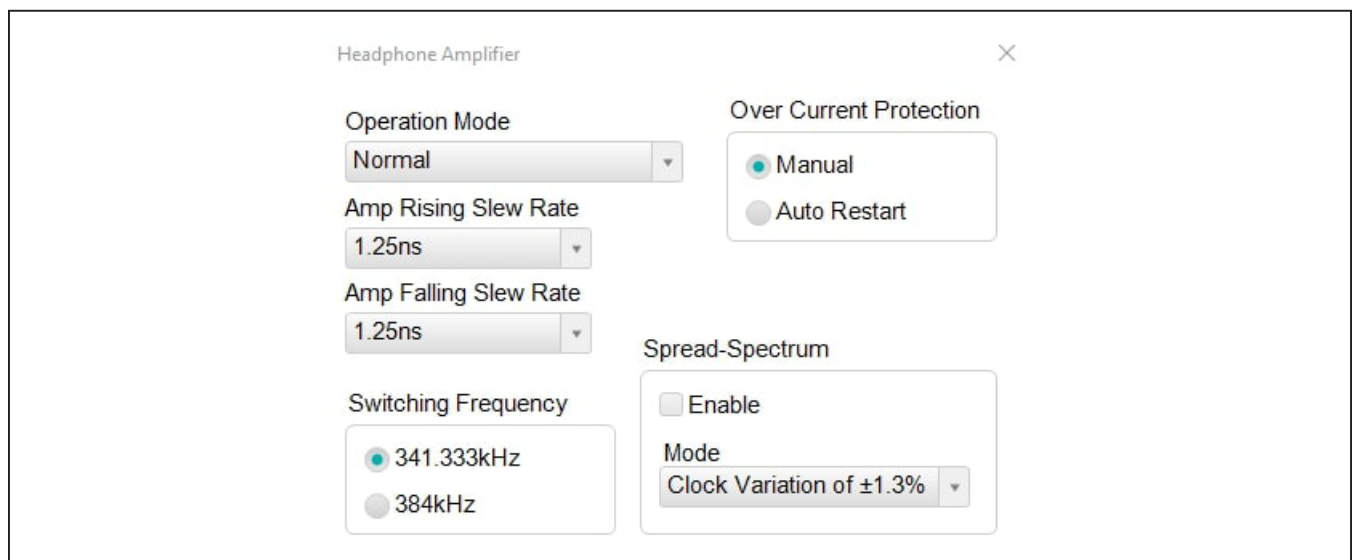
Headphone Amplifier

×

Operation Mode

Normal

Amp Rising Slew Rate

1.25ns

Amp Falling Slew Rate

1.25ns

Switching Frequency

341.333kHz

384kHz

Over Current Protection

Manual

Auto Restart

Spread-Spectrum

Enable

Mode

Clock Variation of ±1.3%